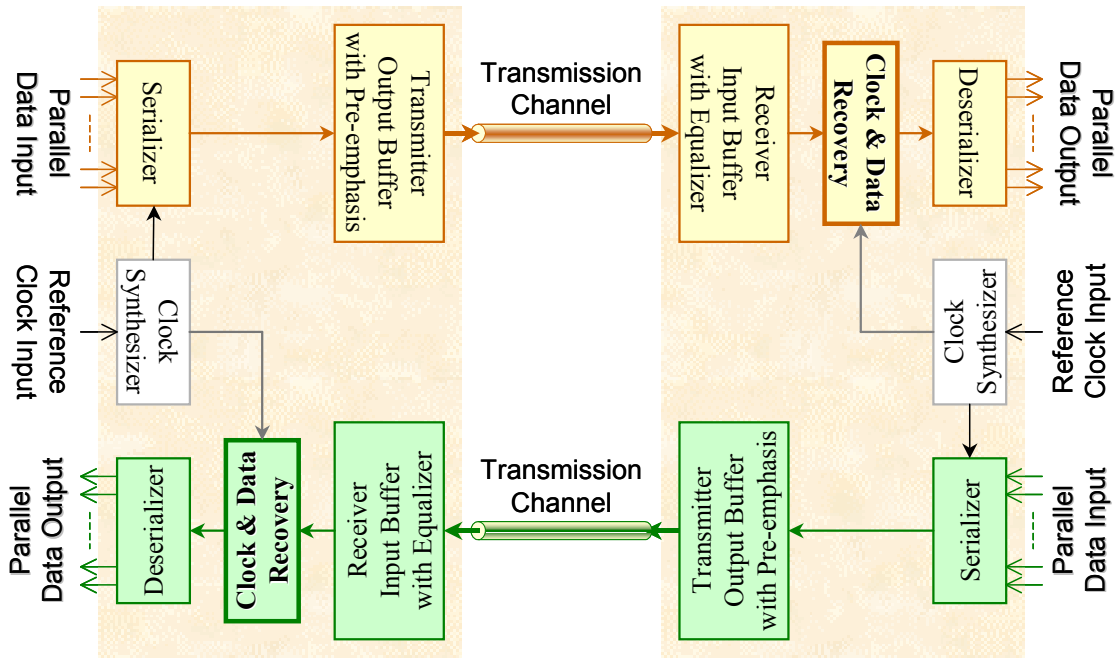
Parallel Data Input

Serializer

Transmitter Output Buffer with Pre-emphasis

Transmission Channel

Receiver Input Buffer with Equalizer

Clock & Data Recovery

Deserializer

Parallel Data Output

Reference Clock Input

Clock Synthesizer

Clock Synthesizer

Reference Clock Input

Parallel Data Output

Deserializer

Clock & Data Recovery

Receiver Input Buffer with Equalizer

Transmission Channel

Transmitter Output Buffer with Pre-emphasis

Serializer

Parallel Data Input